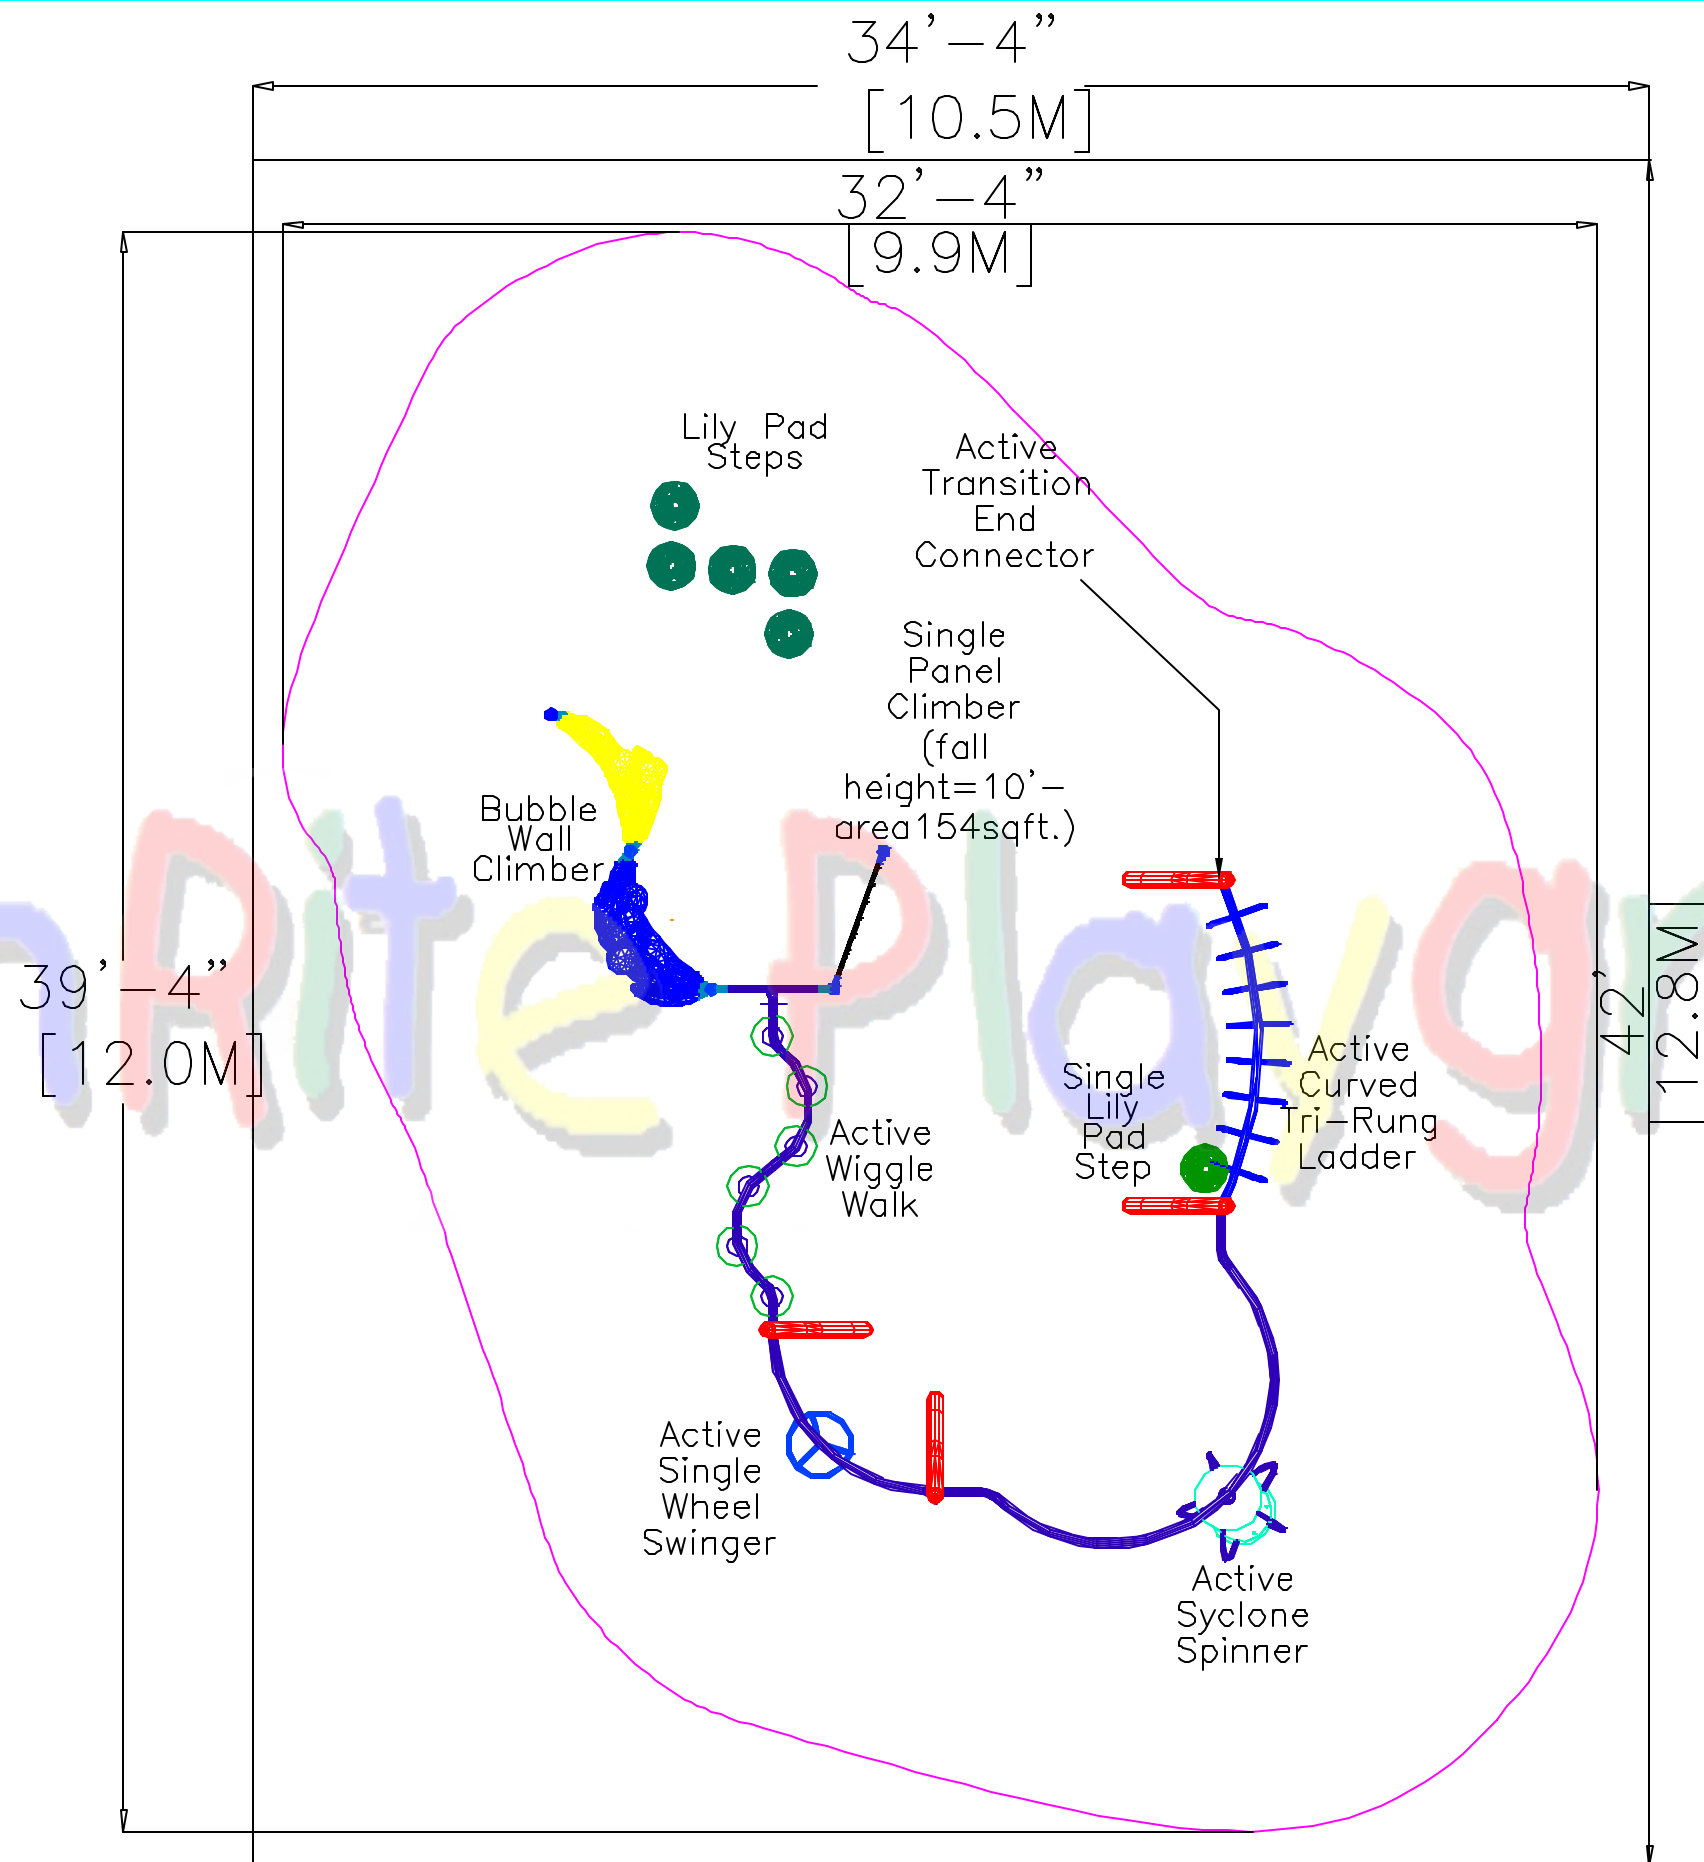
34'-4"
[10.5M]

32'-4"
[9.9M]

Lily Pad Steps

Active Transition End Connector

Single Panel Climber (fall height=10'-area154sqft.)

Bubble Wall Climber

39'-4"
[12.0M]

42'
[12.8M]

nRite Playgr

Single Lily Pad Step

Active Curved Tri-Rung Ladder

Active Wiggle Walk

Active Single Wheel Swinger

Active Syclone Spinner